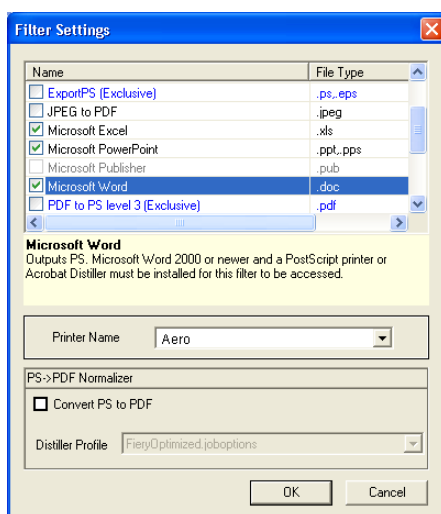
Filter Settings

| Name | File Type |
|---|---|
| ExportPS (Exclusive) | .ps,.eps |
| JPEG to PDF | .jpeg |
| Microsoft Excel | .xls |
| Microsoft PowerPoint | .ppt,.pps |
| Microsoft Publisher | .pub |
| Microsoft Word | .doc |
| PDF to PS level 3 (Exclusive) | .pdf |

Microsoft Word
Outputs PS. Microsoft Word 2000 or newer and a PostScript printer or Acrobat Distiller must be installed for this filter to be accessed.

Printer Name Aero

PS->PDF Normalizer

Convert PS to PDF

Distiller Profile FieryOptimized.joboptions

OK Cancel